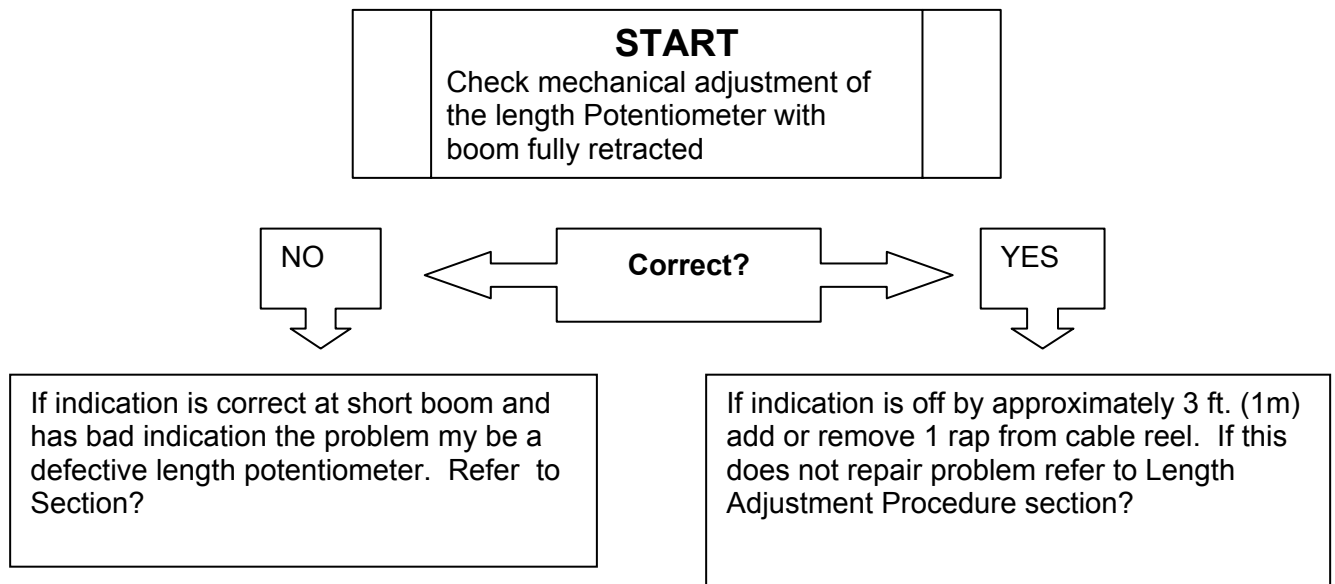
START
Check mechanical adjustment of the length Potentiometer with boom fully retracted

NO

Correct?

YES

If indication is correct at short boom and has bad indication the problem my be a defective length potentiometer. Refer to Section?

If indication is off by approximately 3 ft. (1m) add or remove 1 rap from cable reel. If this does not repair problem refer to Length Adjustment Procedure section?